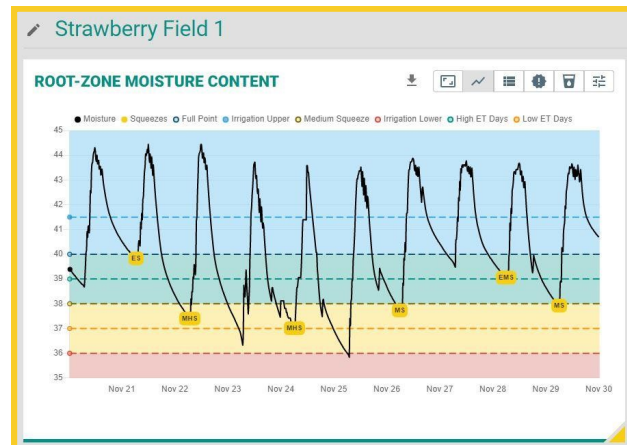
Strawberry Field 1

ROOT-ZONE MOISTURE CONTENT

Moisture Squeezes Full Point Irrigation Upper Medium Squeeze Irrigation Lower High ET Days Low ET Days

45
44
43
42
41
40
39
38
37
36
35

ES
MHS
MHS
MS
EMS
MS

Nov 21 Nov 22 Nov 23 Nov 24 Nov 25 Nov 26 Nov 27 Nov 28 Nov 29 Nov 30